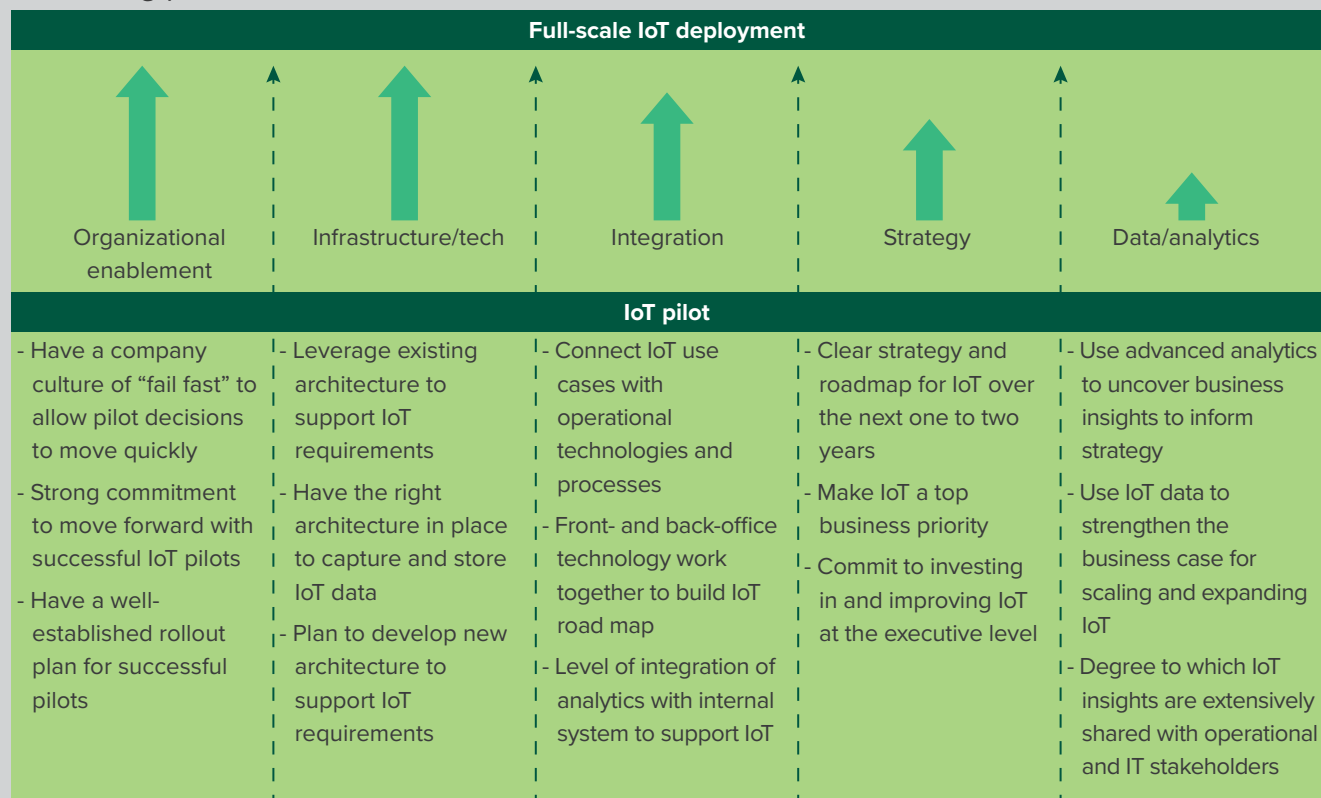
Full-scale IoT deployment

Organizational enablement

Infrastructure/tech

Integration

Strategy

Data/analytics

IoT pilot

- Have a company culture of “fail fast” to allow pilot decisions to move quickly

- Strong commitment to move forward with successful IoT pilots

- Have a well-established rollout plan for successful pilots

- Leverage existing architecture to support IoT requirements

- Have the right architecture in place to capture and store IoT data

- Plan to develop new architecture to support IoT requirements

- Connect IoT use cases with operational technologies and processes

- Front- and back-office technology work together to build IoT road map

- Level of integration of analytics with internal system to support IoT

- Clear strategy and roadmap for IoT over the next one to two years

- Make IoT a top business priority

- Commit to investing in and improving IoT at the executive level

- Use advanced analytics to uncover business insights to inform strategy

- Use IoT data to strengthen the business case for scaling and expanding IoT

- Degree to which IoT insights are extensively shared with operational and IT stakeholders